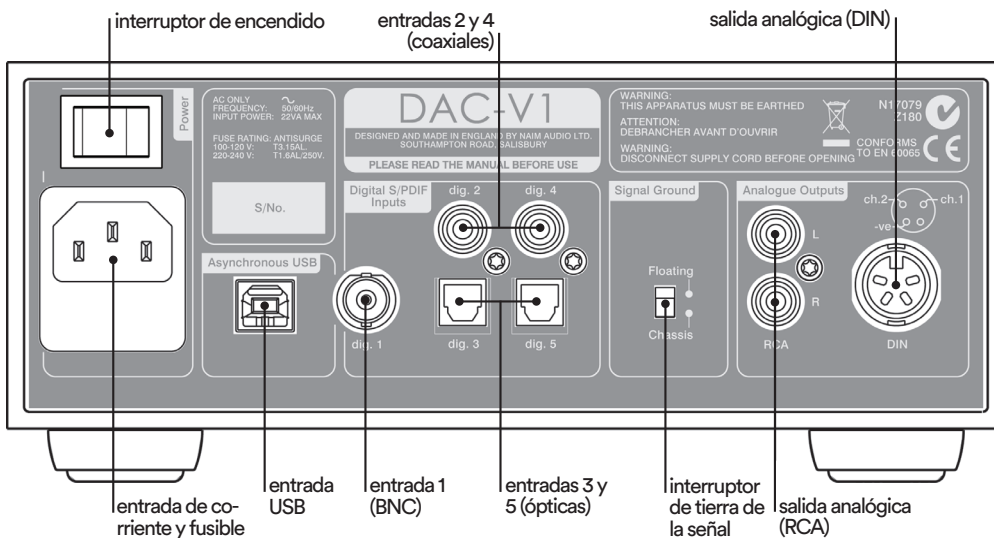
interruptor de encendido

entradas 2 y 4 (coaxiales)

salida analógica (DIN)

Power

I

AC ONLY FREQUENCY: 50/60Hz INPUT POWER: 22VA MAX

FUSE RATING: ANTISURGE 100-120 V: T3.15AL. 220-240 V: T1.6AL/250V.

S/No.

DAC-V1

DESIGNED AND MADE IN ENGLAND BY NAIM AUDIO LTD. SOUTHAMPTON ROAD, SALISBURY

PLEASE READ THE MANUAL BEFORE USE

WARNING: THIS APPARATUS MUST BE EARTHED

ATTENTION: DEBRANCHER AVANT D'OUVRIR

WARNING: DISCONNECT SUPPLY CORD BEFORE OPENING

N17079 Z180

CONFORMS TO EN 60065

Asynchronous USB

Digital S/PDIF Inputs

dig. 2

dig. 4

dig. 1

dig. 3

dig. 5

Signal Ground

Floating

Chassis

Analogue Outputs

ch.2

ch.1

-ve

L

R

RCA

DIN

entrada de corriente y fusible

entrada USB

entrada 1 (BNC)

entradas 3 y 5 (ópticas)

interruptor de tierra de la señal

salida analógica (RCA)